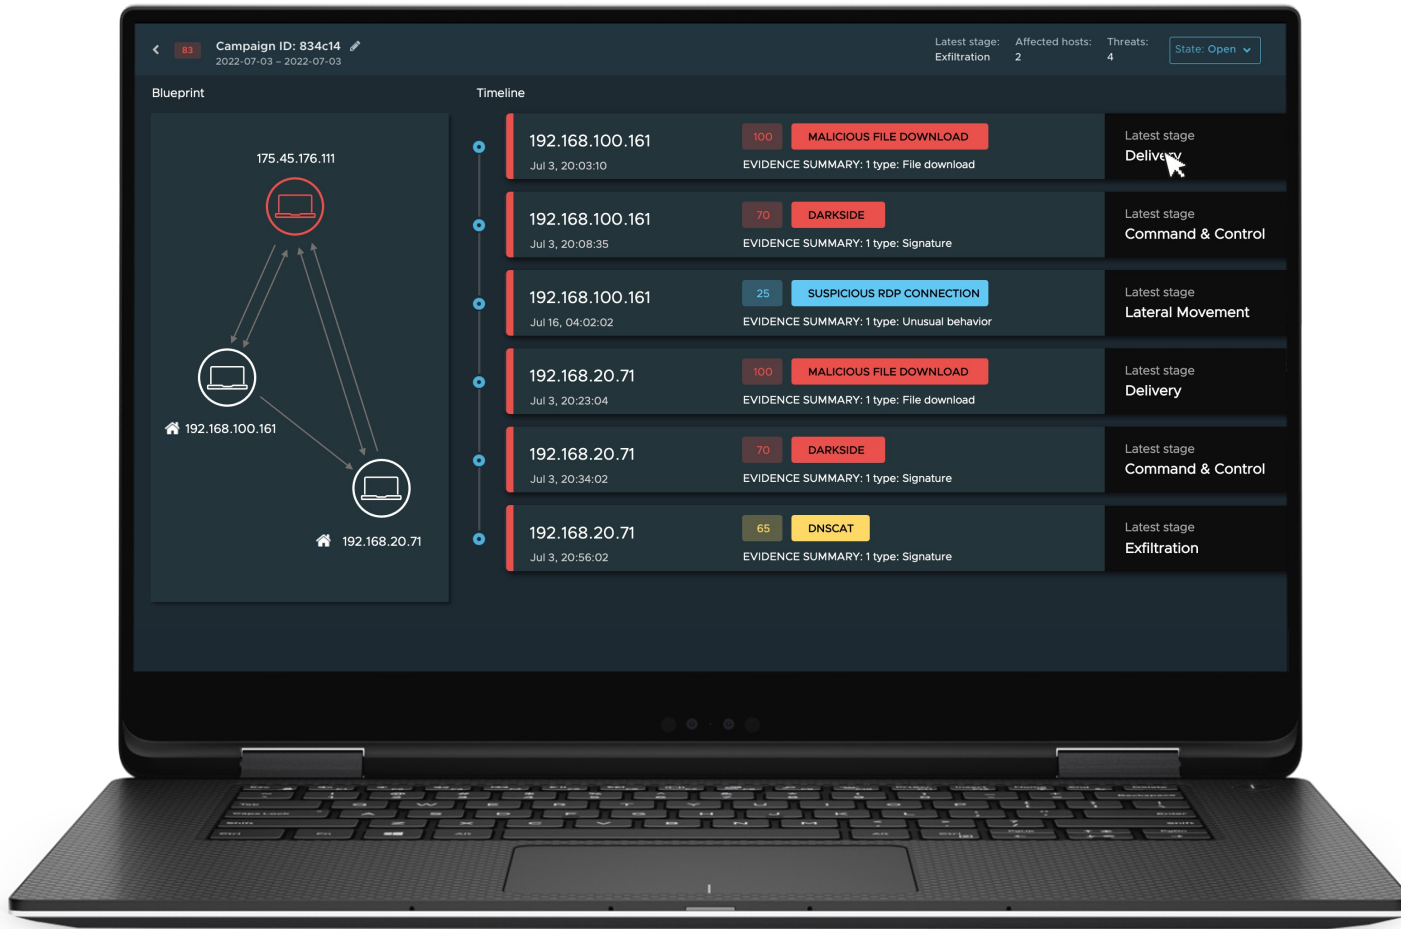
83 Campaign ID: 834c14
2022-07-03 – 2022-07-03

Latest stage: Exfiltration
Affected hosts: 2
Threats: 4
State: Open

Blueprint

175.45.176.111

192.168.100.161

192.168.20.71

Timeline

192.168.100.161
Jul 3, 20:03:10
100 MALICIOUS FILE DOWNLOAD
EVIDENCE SUMMARY: 1 type: File download
Latest stage
Delivery

192.168.100.161
Jul 3, 20:08:35
70 DARKSIDE
EVIDENCE SUMMARY: 1 type: Signature
Latest stage
Command & Control

192.168.100.161
Jul 16, 04:02:02
25 SUSPICIOUS RDP CONNECTION
EVIDENCE SUMMARY: 1 type: Unusual behavior
Latest stage
Lateral Movement

192.168.20.71
Jul 3, 20:23:04
100 MALICIOUS FILE DOWNLOAD
EVIDENCE SUMMARY: 1 type: File download
Latest stage
Delivery

192.168.20.71
Jul 3, 20:34:02
70 DARKSIDE
EVIDENCE SUMMARY: 1 type: Signature
Latest stage
Command & Control

192.168.20.71
Jul 3, 20:56:02
65 DNSCAT
EVIDENCE SUMMARY: 1 type: Signature
Latest stage
Exfiltration